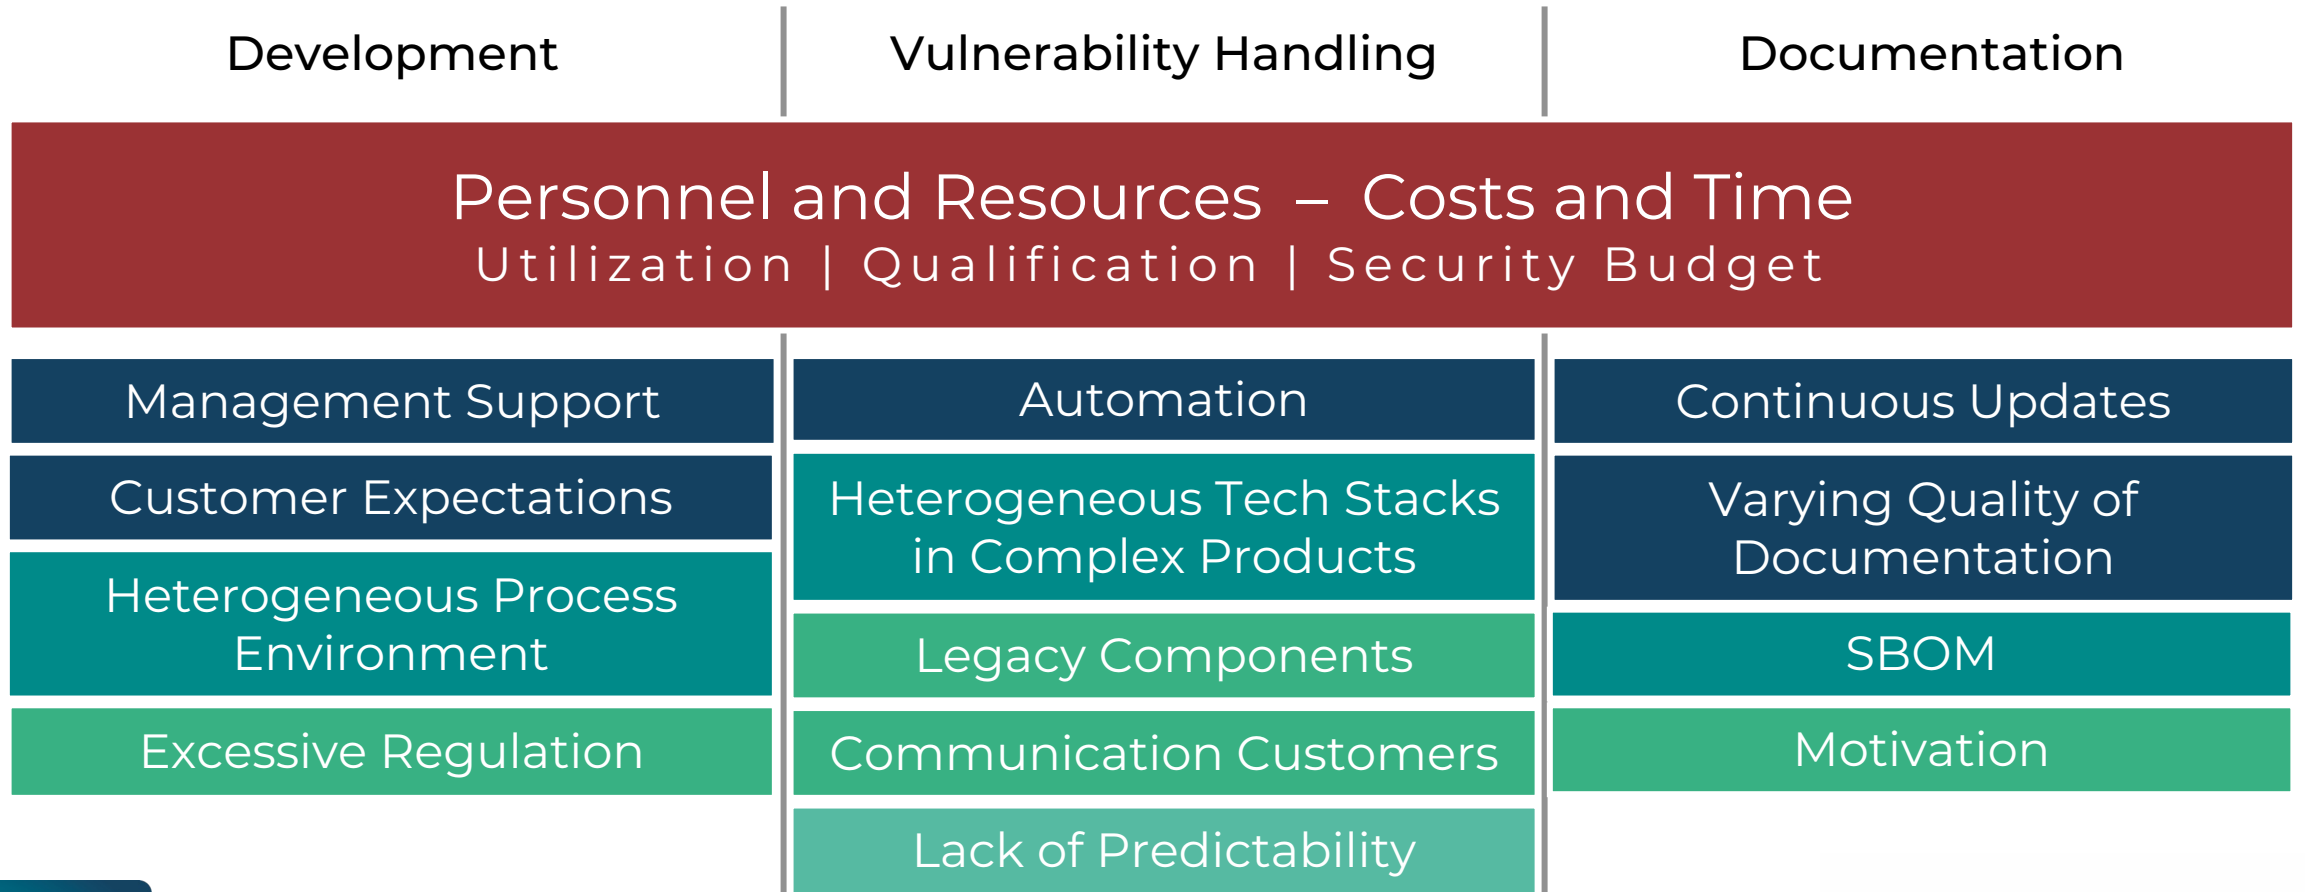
Development

Vulnerability Handling

Documentation

Personnel and Resources – Costs and Time
Utilization | Qualification | Security Budget

Management Support

Customer Expectations

Heterogeneous Process Environment

Excessive Regulation

Automation

Heterogeneous Tech Stacks in Complex Products

Legacy Components

Communication Customers

Lack of Predictability

Continuous Updates

Varying Quality of Documentation

SBOM

Motivation